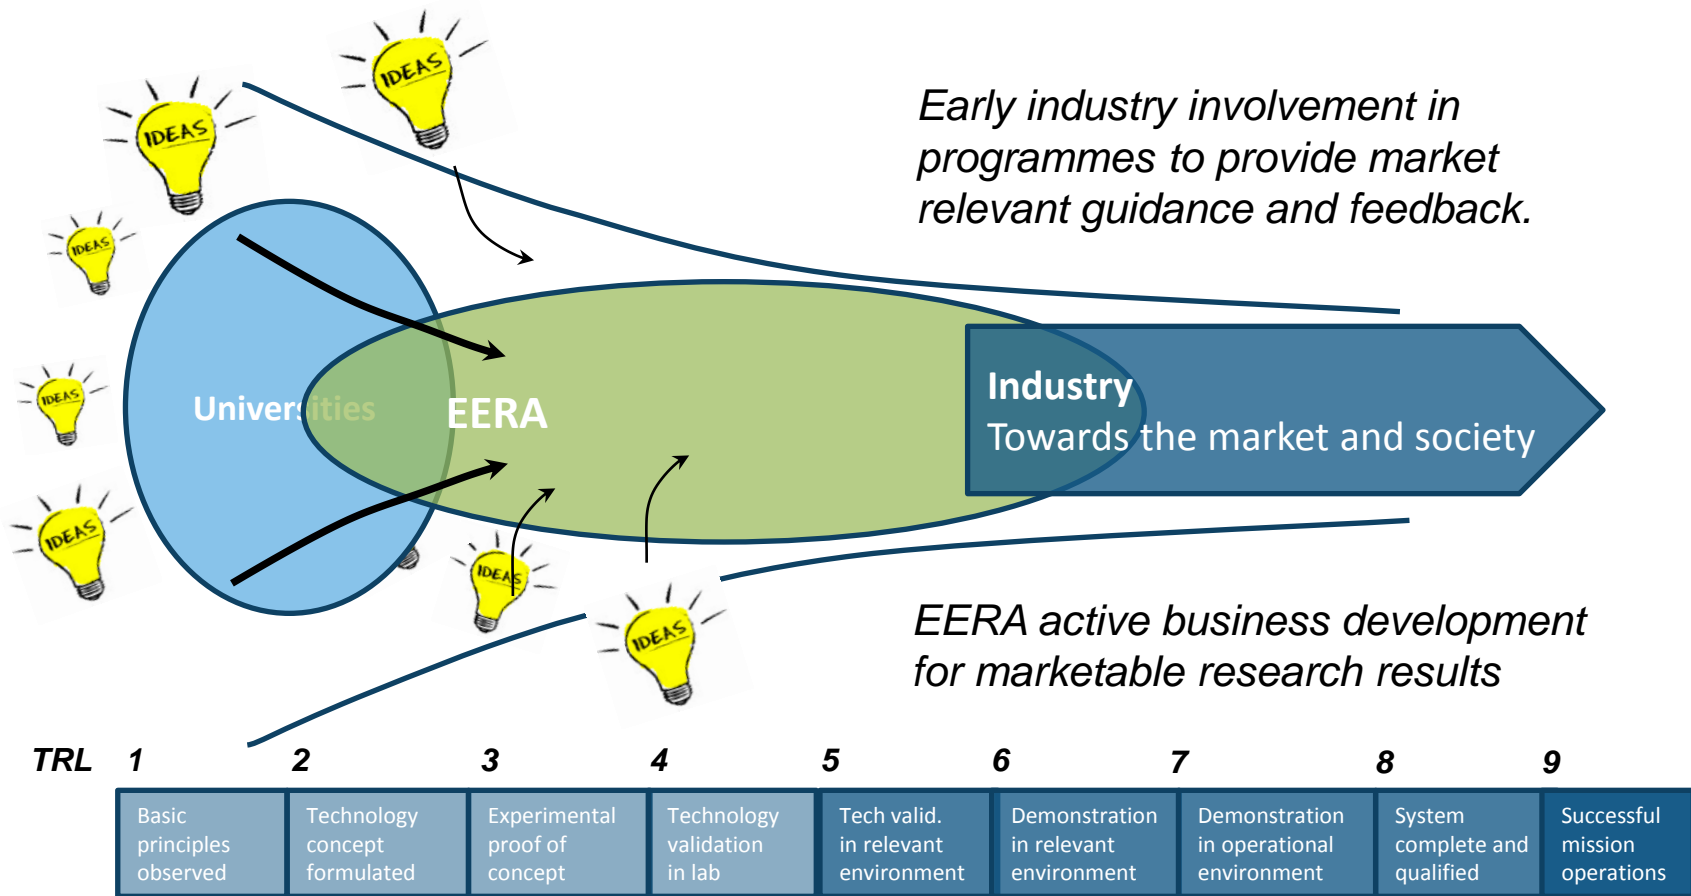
IDEAS

IDEAS

IDEAS

IDEAS

IDEAS

IDEAS

IDEAS

Early industry involvement in programmes to provide market relevant guidance and feedback.

Universities

EERA

Industry
Towards the market and society

EERA active business development for marketable research results

TRL 1 2 3 4 5 6 7 8 9

| Basic principles observed | Technology concept formulated | Experimental proof of concept | Technology validation in lab | Tech valid. in relevant environment | Demonstration in relevant environment | Demonstration in operational environment | System complete and qualified | Successful mission operations |
|---|---|---|---|---|---|---|---|---|